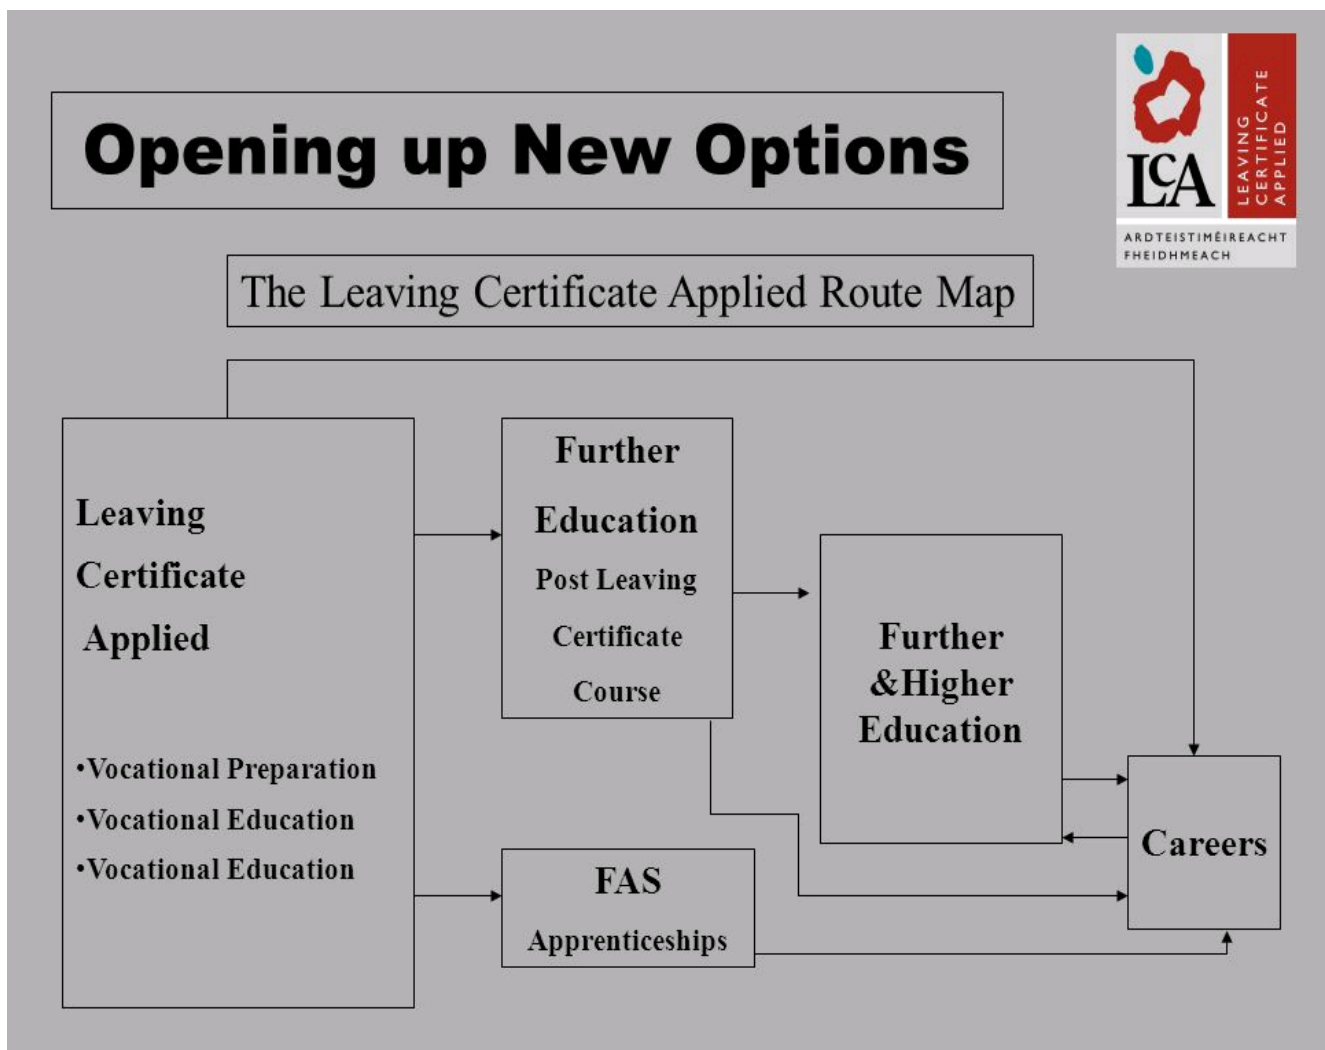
Opening up New Options

LCA
LEAVING CERTIFICATE APPLIED
ARDTEISTIMÉIREACHT FHEIDHMEACH

The Leaving Certificate Applied Route Map

Leaving Certificate Applied

•Vocational Preparation
•Vocational Education
•Vocational Education

Further Education
Post Leaving Certificate Course

Further &Higher Education

FAS
Apprenticeships

Careers